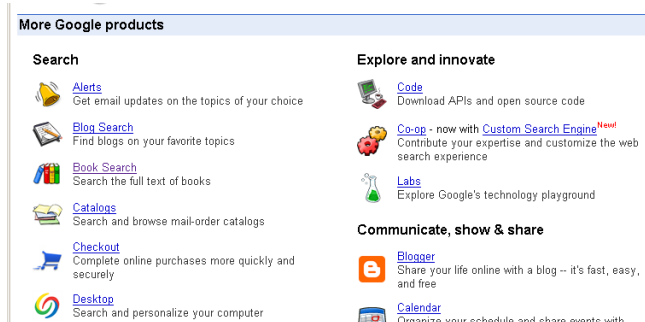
More Google products

Search

Alerts
Get email updates on the topics of your choice

Blog Search
Find blogs on your favorite topics

Book Search
Search the full text of books

Catalogs
Search and browse mail-order catalogs

Checkout
Complete online purchases more quickly and securely

Desktop
Search and personalize your computer

Explore and innovate

Code
Download APIs and open source code

Co-op - now with Custom Search Engine New!
Contribute your expertise and customize the web search experience

Labs
Explore Google's technology playground

Communicate, show & share

Blogger
Share your life online with a blog -- it's fast, easy, and free

Calendar
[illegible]